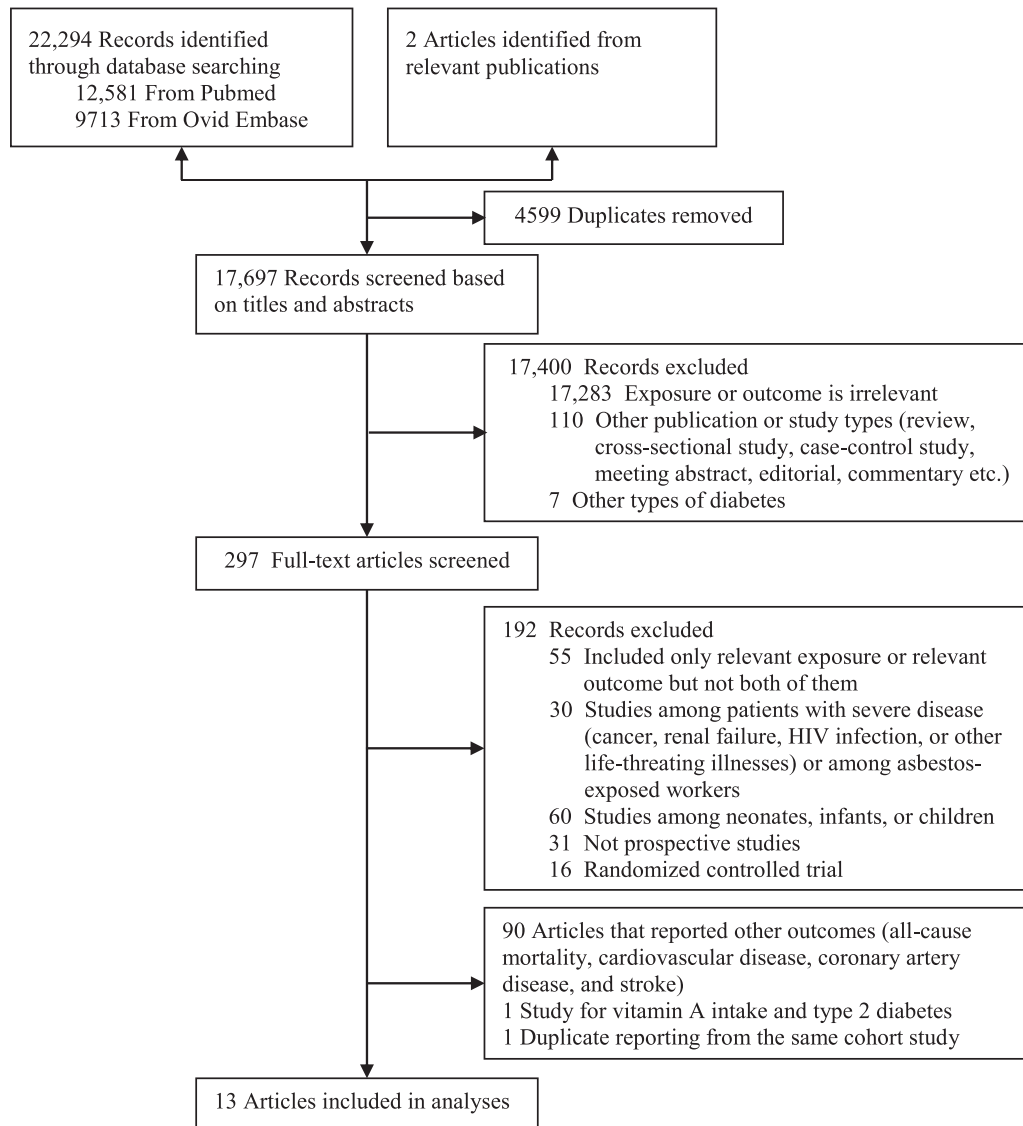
22,294 Records identified through database searching
12,581 From Pubmed
9713 From Ovid Embase

2 Articles identified from relevant publications

4599 Duplicates removed

17,697 Records screened based on titles and abstracts

17,400 Records excluded
17,283 Exposure or outcome is irrelevant
110 Other publication or study types (review, cross-sectional study, case-control study, meeting abstract, editorial, commentary etc.)
7 Other types of diabetes

297 Full-text articles screened

192 Records excluded
55 Included only relevant exposure or relevant outcome but not both of them
30 Studies among patients with severe disease (cancer, renal failure, HIV infection, or other life-threating illnesses) or among asbestos-exposed workers
60 Studies among neonates, infants, or children
31 Not prospective studies
16 Randomized controlled trial

90 Articles that reported other outcomes (all-cause mortality, cardiovascular disease, coronary artery disease, and stroke)
1 Study for vitamin A intake and type 2 diabetes
1 Duplicate reporting from the same cohort study

13 Articles included in analyses